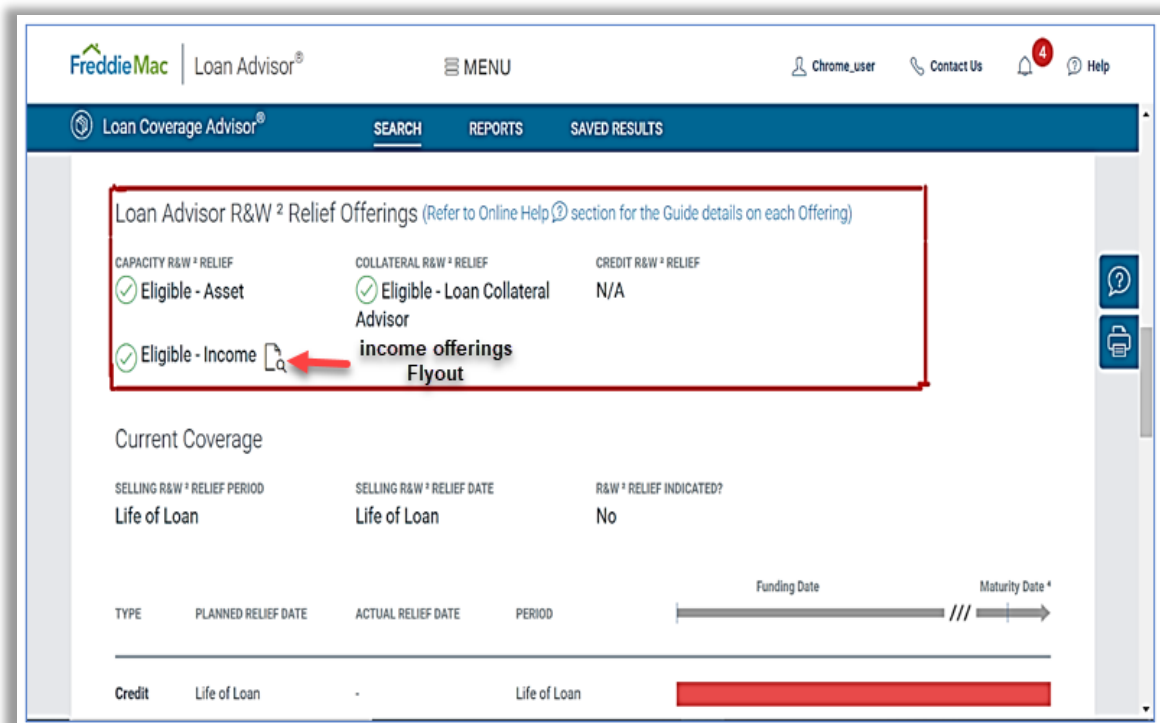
FreddieMac | Loan Advisor®

MENU

Chrome_user Contact Us 4 Help

Loan Coverage Advisor®

SEARCH REPORTS SAVED RESULTS

Loan Advisor R&W ² Relief Offerings (Refer to Online Help section for the Guide details on each Offering)

CAPACITY R&W ² RELIEF
Eligible - Asset

Eligible - Income

COLLATERAL R&W ² RELIEF
Eligible - Loan Collateral Advisor

CREDIT R&W ² RELIEF
N/A

income offerings Flyout

Current Coverage

SELLING R&W ² RELIEF PERIOD
Life of Loan

SELLING R&W ² RELIEF DATE
Life of Loan

R&W ² RELIEF INDICATED?
No

| TYPE | PLANNED RELIEF DATE | ACTUAL RELIEF DATE | PERIOD |
|---|---|---|---|
| Credit | Life of Loan | - | Life of Loan |

Funding Date

Maturity Date ⁴